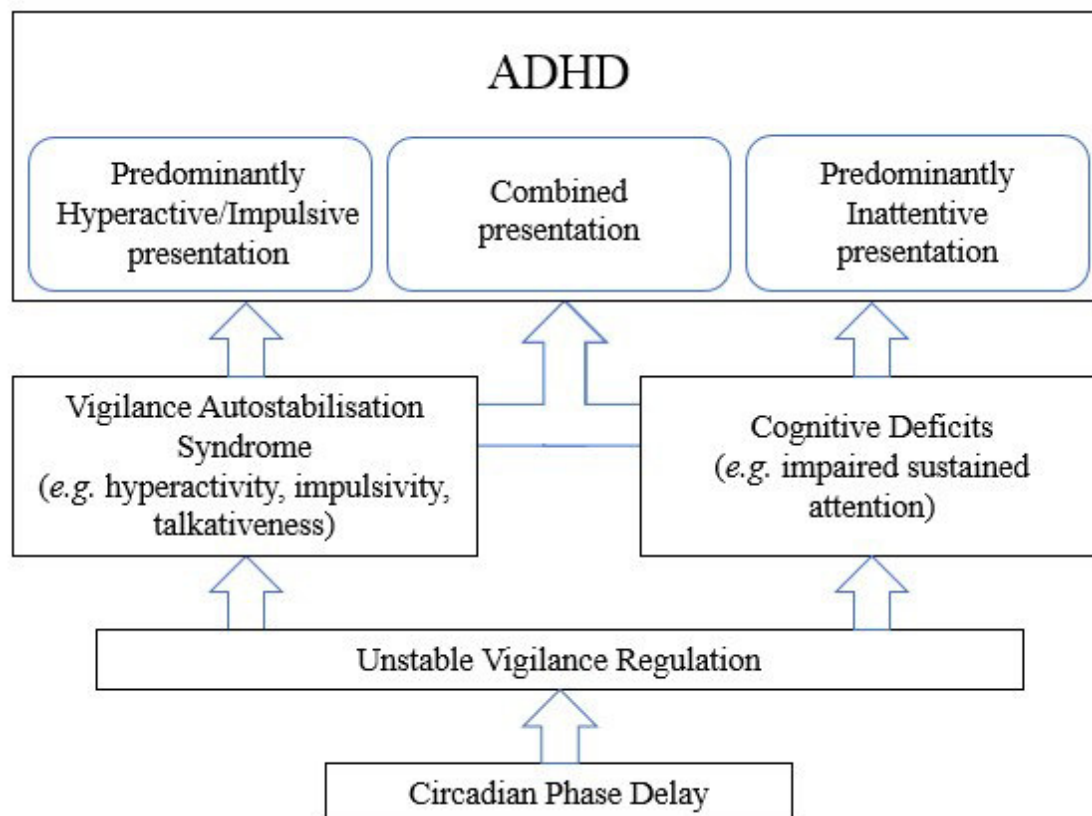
ADHD

Predominantly Hyperactive/Impulsive presentation

Combined presentation

Predominantly Inattentive presentation

Vigilance Autostabilisation Syndrome (*e.g.* hyperactivity, impulsivity, talkativeness)

Cognitive Deficits (*e.g.* impaired sustained attention)

Unstable Vigilance Regulation

Circadian Phase Delay